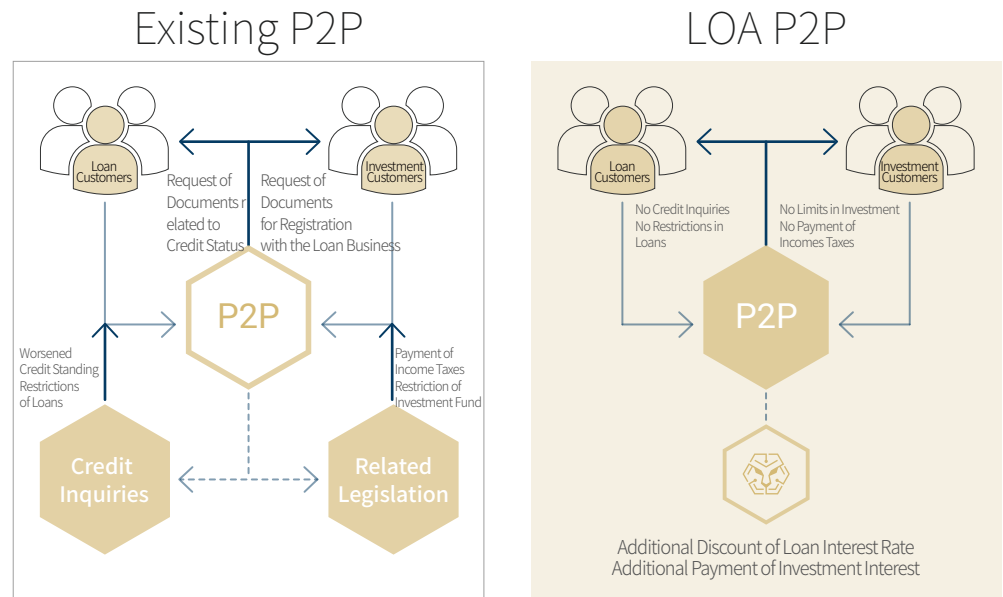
Existing P2P

Loan Customers

Investment Customers

Request of Documents r elated to Credit Status

Request of Documents for Registration with the Loan Business

P2P

Worsened Credit Standing Restrictions of Loans

Payment of Income Taxes Restriction of Investment Fund

Credit Inquiries

Related Legislation

LOA P2P

Loan Customers

Investment Customers

No Credit Inquiries No Restrictions in Loans

No Limits in Investment No Payment of Incomes Taxes

P2P

Additional Discount of Loan Interest Rate Additional Payment of Investment Interest